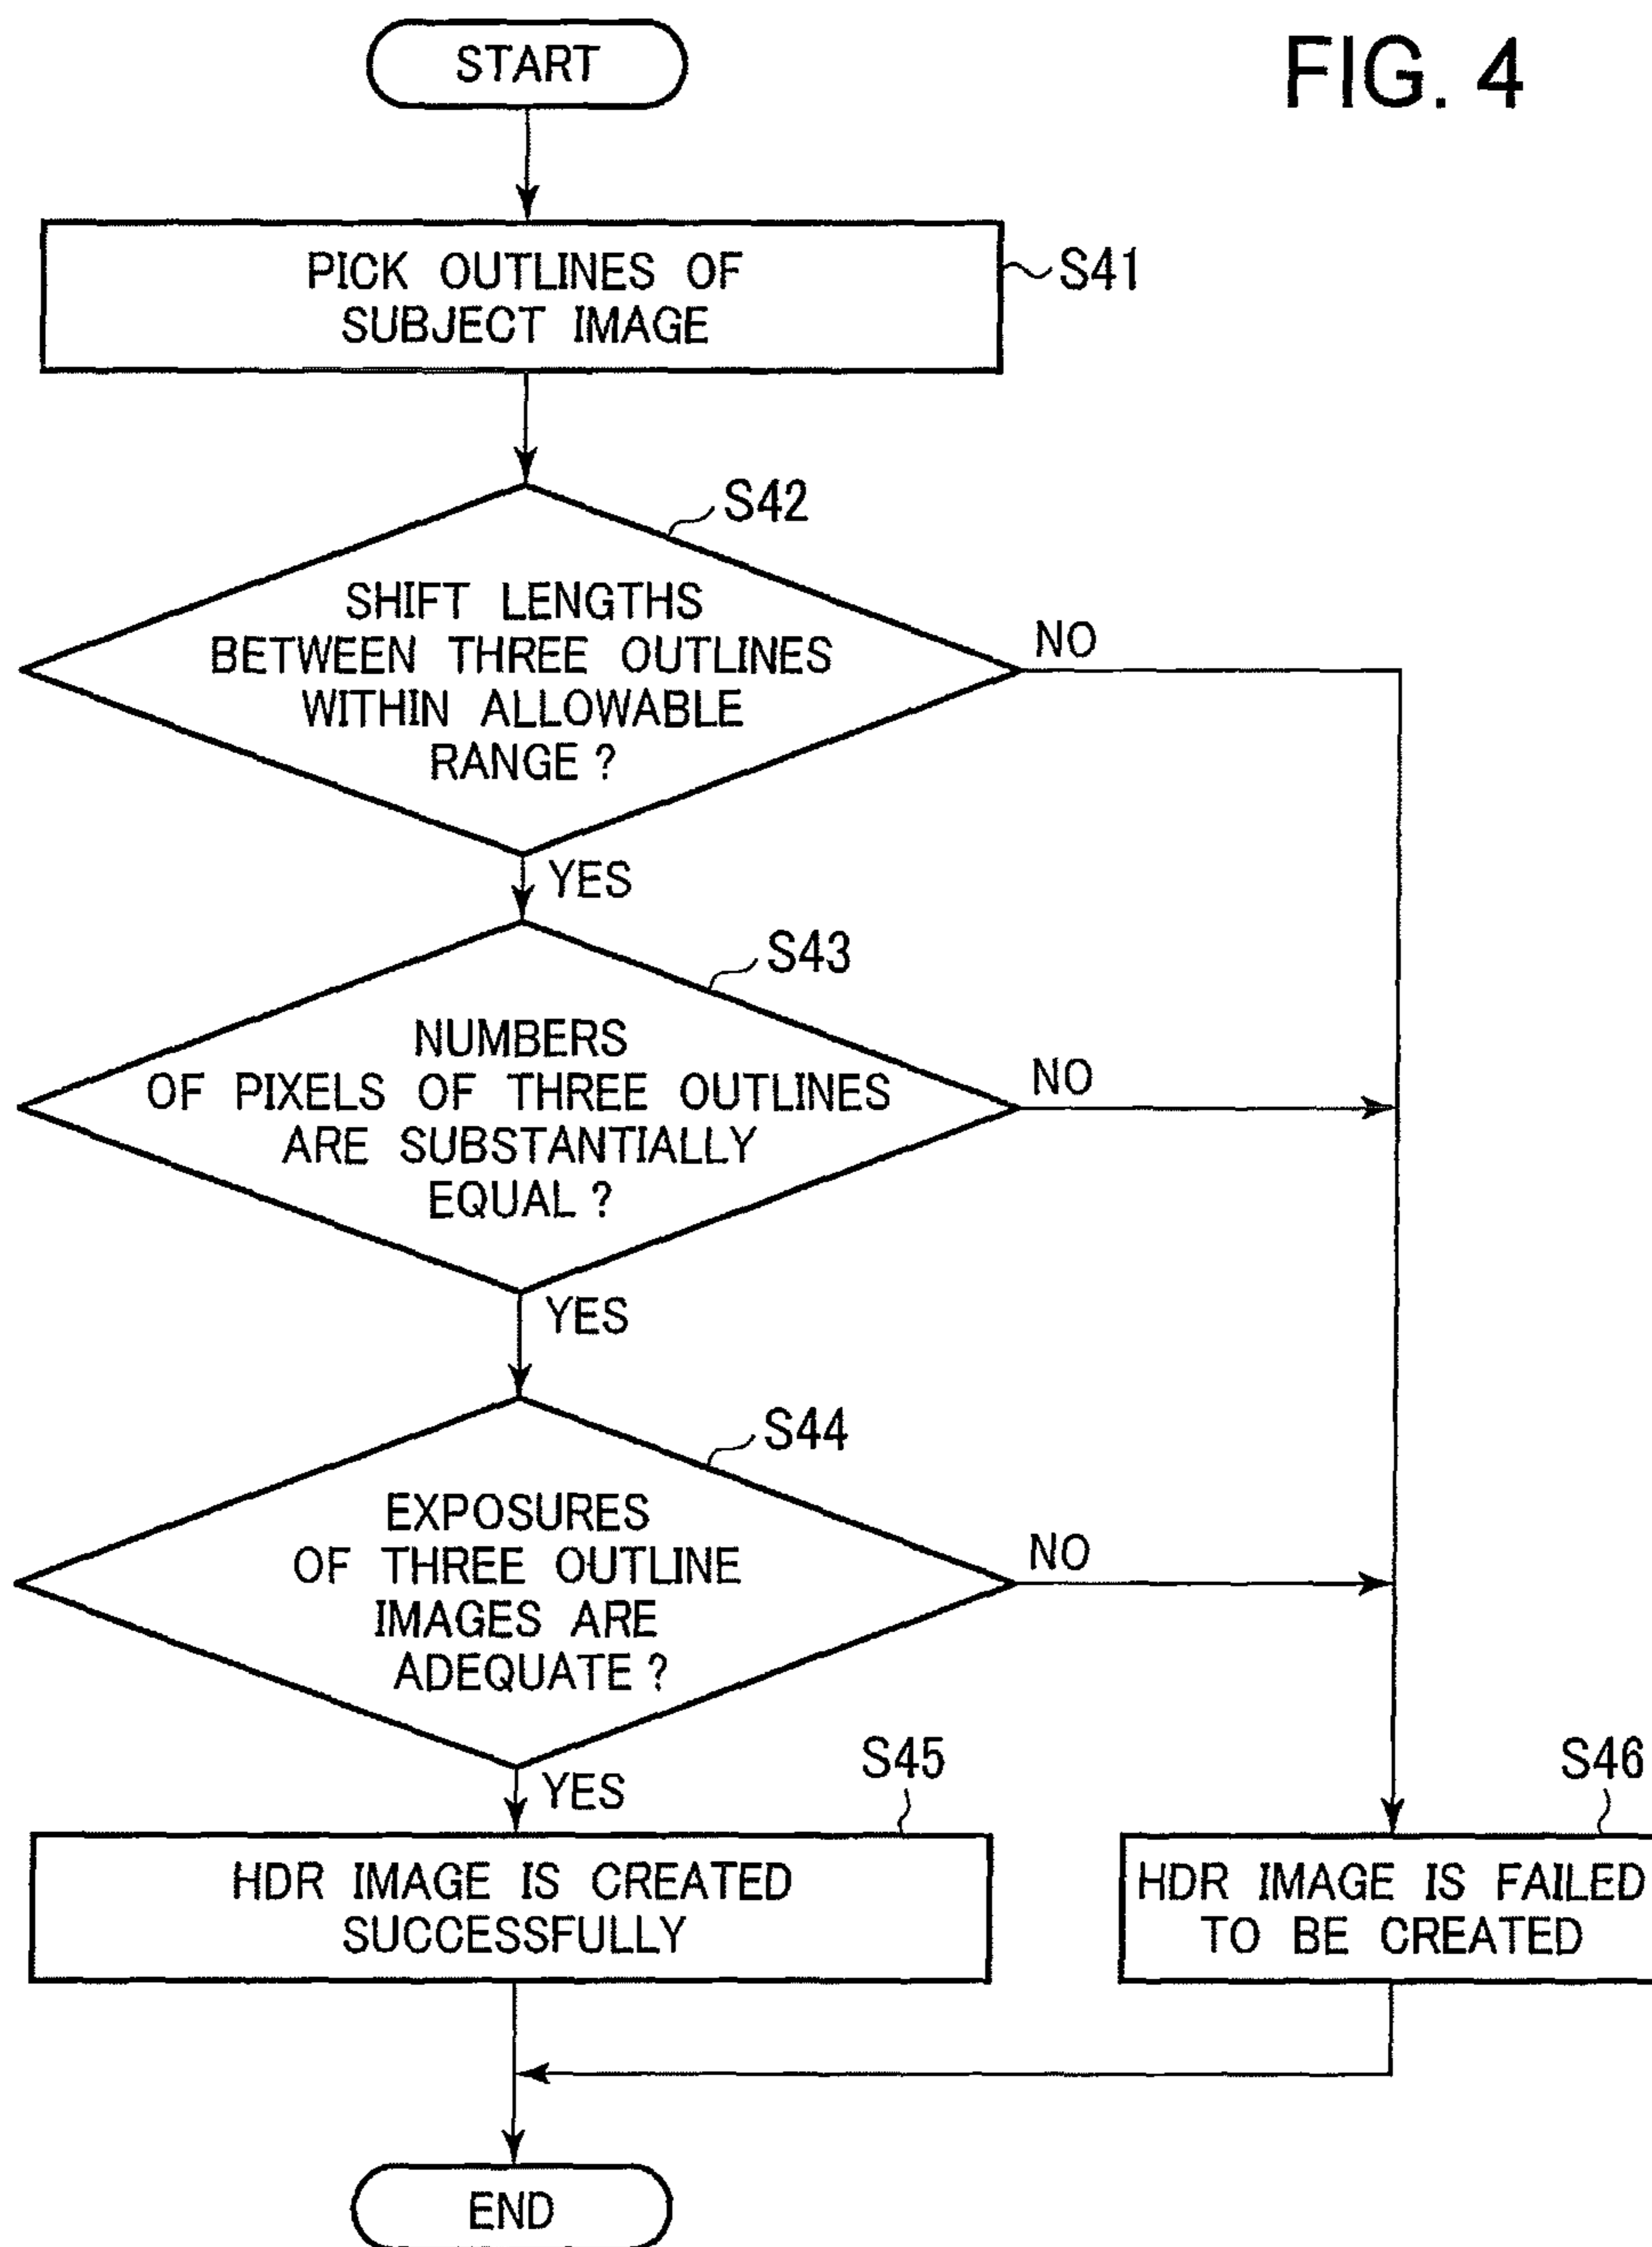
FIG. 4

START

PICK OUTLINES OF SUBJECT IMAGE

S41

S42

SHIFT LENGTHS BETWEEN THREE OUTLINES WITHIN ALLOWABLE RANGE ?

NO

YES

S43

NUMBERS OF PIXELS OF THREE OUTLINES ARE SUBSTANTIALLY EQUAL ?

NO

YES

S44

EXPOSURES OF THREE OUTLINE IMAGES ARE ADEQUATE ?

NO

YES

S45

HDR IMAGE IS CREATED SUCCESSFULLY

S46

HDR IMAGE IS FAILED TO BE CREATED

END